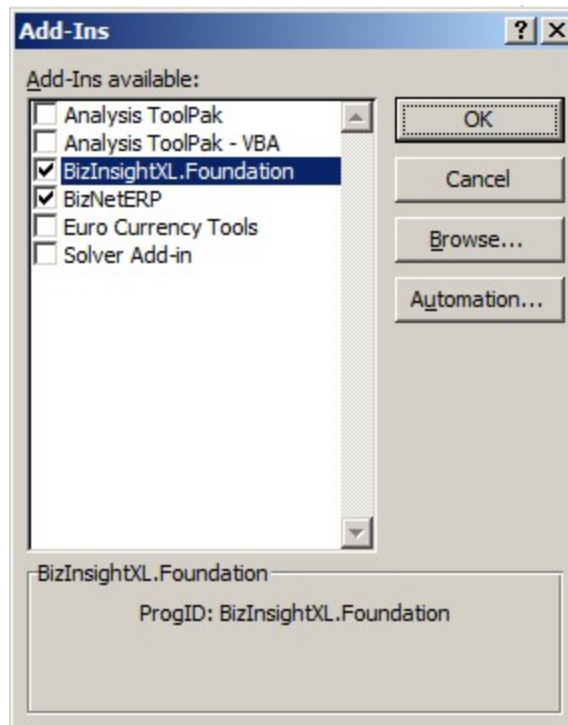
Add-Ins

? X

Add-Ins available:

Analysis ToolPak
Analysis ToolPak - VBA
BizInsightXL.Foundation
BizNetERP
Euro Currency Tools
Solver Add-in

OK

Cancel

Browse...

Automation...

BizInsightXL.Foundation

ProgID: BizInsightXL.Foundation